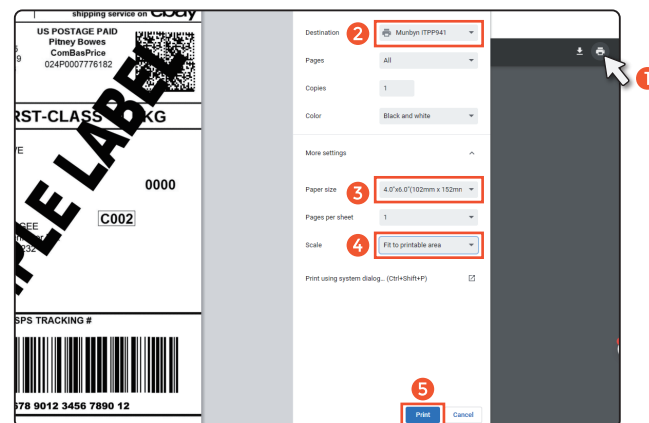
shipping service on ebay
US POSTAGE PAID
Pitney Bowes
ComBasPrice
024P0007776182
6
9
RST-CLASS KG
YE
PLE LABEL
0000
C002
GEE
32
SPS TRACKING #
678 9012 3456 7890 12

Destination 2 Munbyn ITPP941
Pages All
Copies 1
Color Black and white
More settings
Paper size 3 4.0"x6.0"(102mm x 152mn
Pages per sheet 1
Scale 4 Fit to printable area
Print using system dialog... (Ctrl+Shift+P)
5
Print Cancel
1